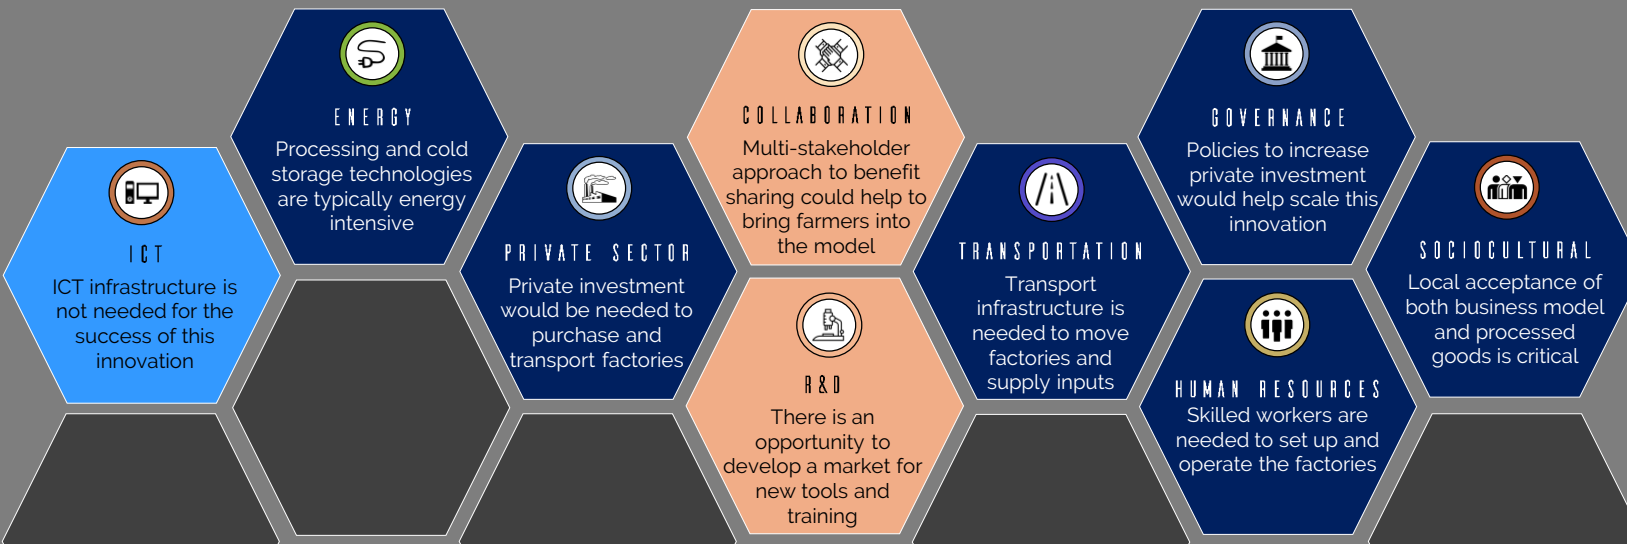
ICT
ICT infrastructure is not needed for the success of this innovation

ENERGY
Processing and cold storage technologies are typically energy intensive

PRIVATE SECTOR
Private investment would be needed to purchase and transport factories

COLLABORATION
Multi-stakeholder approach to benefit sharing could help to bring farmers into the model

R&D
There is an opportunity to develop a market for new tools and training

TRANSPORTATION
Transport infrastructure is needed to move factories and supply inputs

GOVERNANCE
Policies to increase private investment would help scale this innovation

HUMAN RESOURCES
Skilled workers are needed to set up and operate the factories

SOCIOCULTURAL
Local acceptance of both business model and processed goods is critical